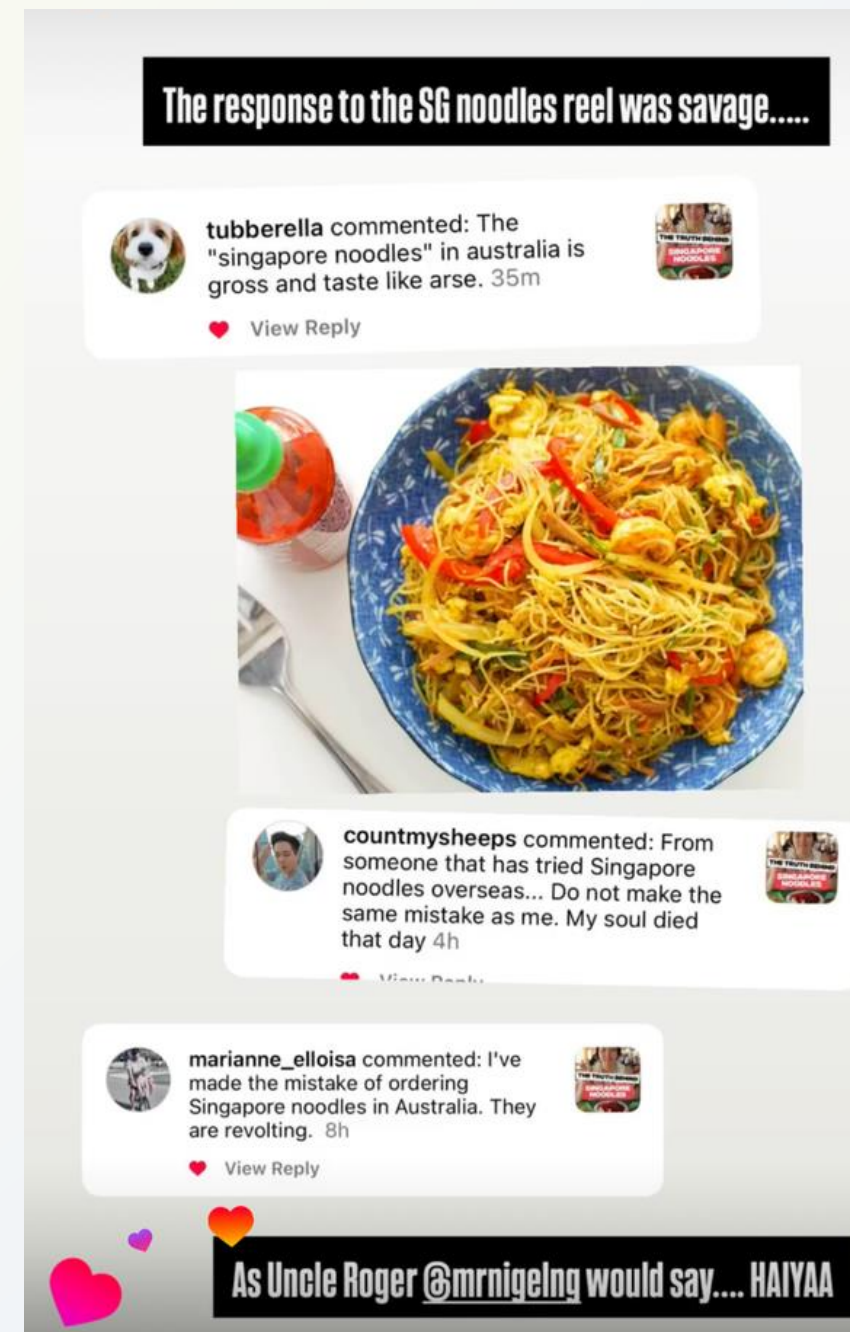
The response to the SG noodles reel was savage.....

tubberella commented: The "singapore noodles" in australia is gross and taste like arse. 35m

THE TRUTH BEHIND SINGAPORE NOODLES

View Reply

countmysheeps commented: From someone that has tried Singapore noodles overseas... Do not make the same mistake as me. My soul died that day 4h

THE TRUTH BEHIND SINGAPORE NOODLES

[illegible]

marianne_elloisa commented: I've made the mistake of ordering Singapore noodles in Australia. They are revolting. 8h

THE TRUTH BEHIND SINGAPORE NOODLES

View Reply

As Uncle Roger @mrnigelng would say.... HAIYAA